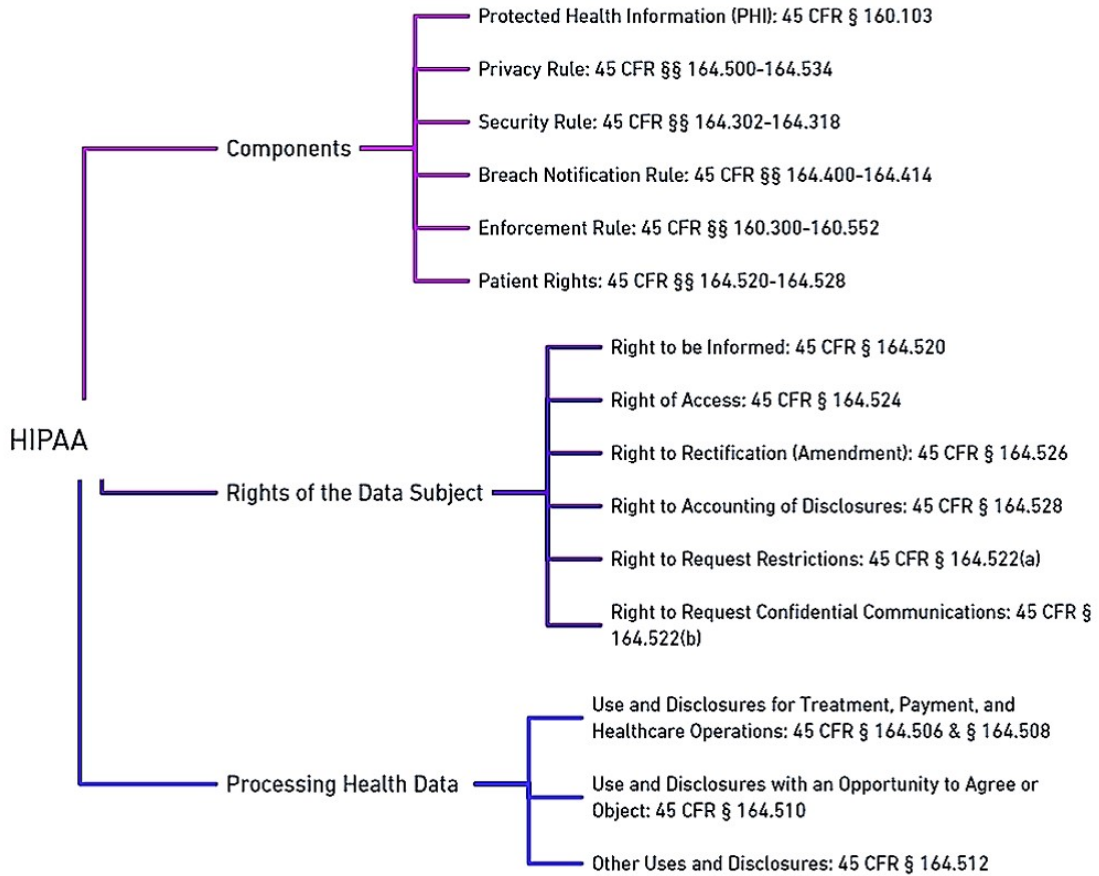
HIPAA

Components

Protected Health Information (PHI): 45 CFR § 160.103

Privacy Rule: 45 CFR §§ 164.500-164.534

Security Rule: 45 CFR §§ 164.302-164.318

Breach Notification Rule: 45 CFR §§ 164.400-164.414

Enforcement Rule: 45 CFR §§ 160.300-160.552

Patient Rights: 45 CFR §§ 164.520-164.528

Rights of the Data Subject

Right to be Informed: 45 CFR § 164.520

Right of Access: 45 CFR § 164.524

Right to Rectification (Amendment): 45 CFR § 164.526

Right to Accounting of Disclosures: 45 CFR § 164.528

Right to Request Restrictions: 45 CFR § 164.522(a)

Right to Request Confidential Communications: 45 CFR § 164.522(b)

Processing Health Data

Use and Disclosures for Treatment, Payment, and Healthcare Operations: 45 CFR § 164.506 & § 164.508

Use and Disclosures with an Opportunity to Agree or Object: 45 CFR § 164.510

Other Uses and Disclosures: 45 CFR § 164.512